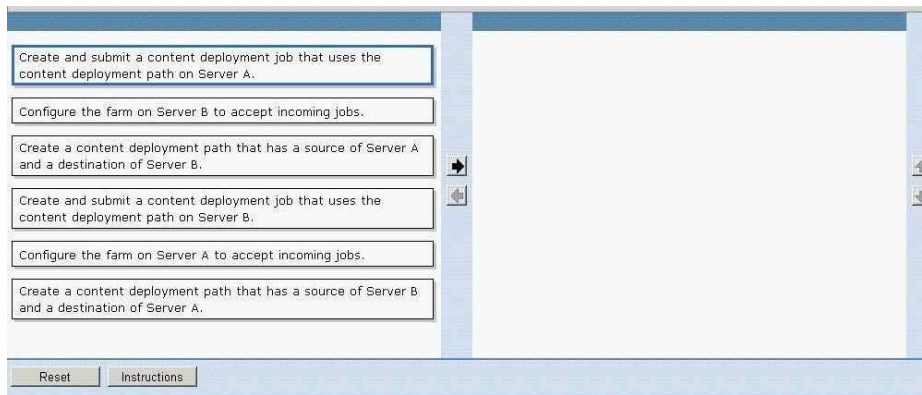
Create and submit a content deployment job that uses the content deployment path on Server A.

Configure the farm on Server B to accept incoming jobs.

Create a content deployment path that has a source of Server A and a destination of Server B.

Create and submit a content deployment job that uses the content deployment path on Server B.

Configure the farm on Server A to accept incoming jobs.

Create a content deployment path that has a source of Server B and a destination of Server A.

Reset

Instructions